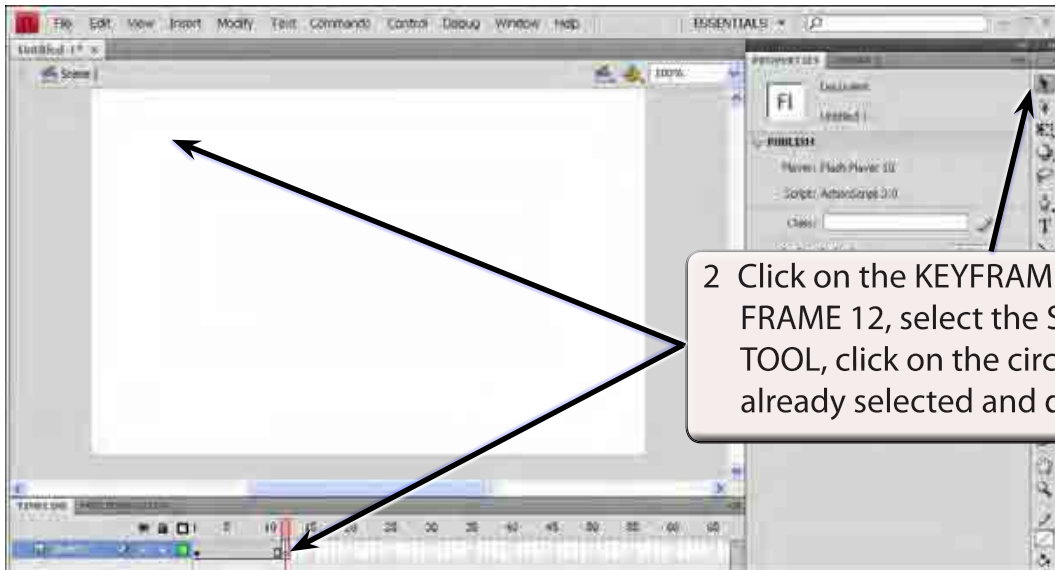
File Edit View Insert Modify Text Commands Control Debug Window Help

ESSENTIALS

Untitled-1*

Scene 1

100%

PROPERTIES

Fl

Document

Untitled-1

PUBLISH

Player: Flash Player 10

Script: ActionScript 3.0

Class:

TIMELINE

5 10 15 20 25 30 35 40 45 50 55 60 65

2 Click on the KEYFRAM FRAME 12, select the S TOOL, click on the circ already selected and c